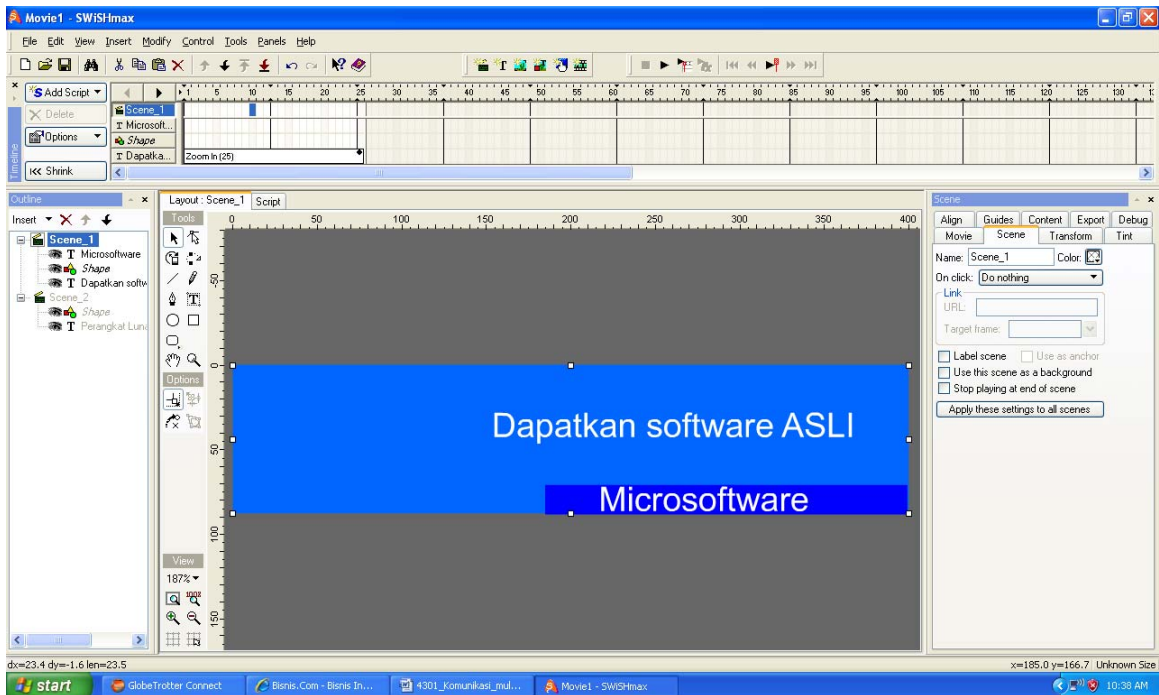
Movie1 - SWiSHmax

File Edit View Insert Modify Control Tools Panels Help

Add Script
Delete
Options
Shrink
Timeline

Scene_1
Microsoft...
Shape
Dapatka...
Zoom In (25)

5 10 15 20 25 30 35 40 45 50 55 60 65 70 75 80 85 90 95 100 105 110 115 120 125 130

Outline
Insert
Scene_1
T Microsoftware
Shape
T Dapatkan softw
Scene_2
Shape
T Perangkat Luna

Layout : Scene_1 Script

Tools
Options
View
187%

0 50 100 150 200 250 300 350 400

-50 0 50 100 150

Dapatkan software ASLI

Microsoftware

Scene
Align Guides Content Export Debug
Movie Scene Transform Tint
Name: Scene_1 Color:
On click: Do nothing
Link
URL:
Target frame:
Label scene Use as anchor
Use this scene as a background
Stop playing at end of scene
Apply these settings to all scenes

dx=23.4 dy=-1.6 len=23.5
x=185.0 y=166.7 Unknown Size

start GlobeTrotter Connect Bisnis.Com - Bisnis In... 4301_Komunikasi_mul... Movie1 - SWiSHmax 10:38 AM